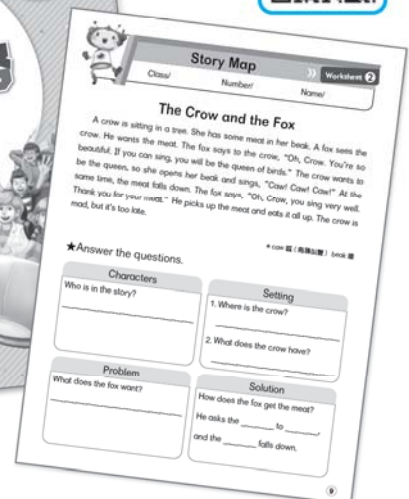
Story Map

Worksheet 2

Class/ Number/ Name/

The Crow and the Fox

A crow is sitting in a tree. She has some meat in her beak. A fox sees the crow. He wants the meat. The fox says to the crow, "Oh, Crow. You're so beautiful. If you can sing, you will be the queen of birds." The crow wants to be the queen, so she opens her beak and sings, "Caw! Caw! Caw!" At the same time, the meat falls down. The fox says, "Oh, Crow, you sing very well. Thank you for your meat." He picks up the meat and eats it all up. The crow is mad, but it's too late.

* crow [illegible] beak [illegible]

★Answer the questions.

Characters

Who is in the story?

Setting

1. Where is the crow?

2. What does the crow have?

Problem

What does the fox want?

Solution

How does the fox get the meat?

He asks the _______ to _______,

and the _______ falls down.

9